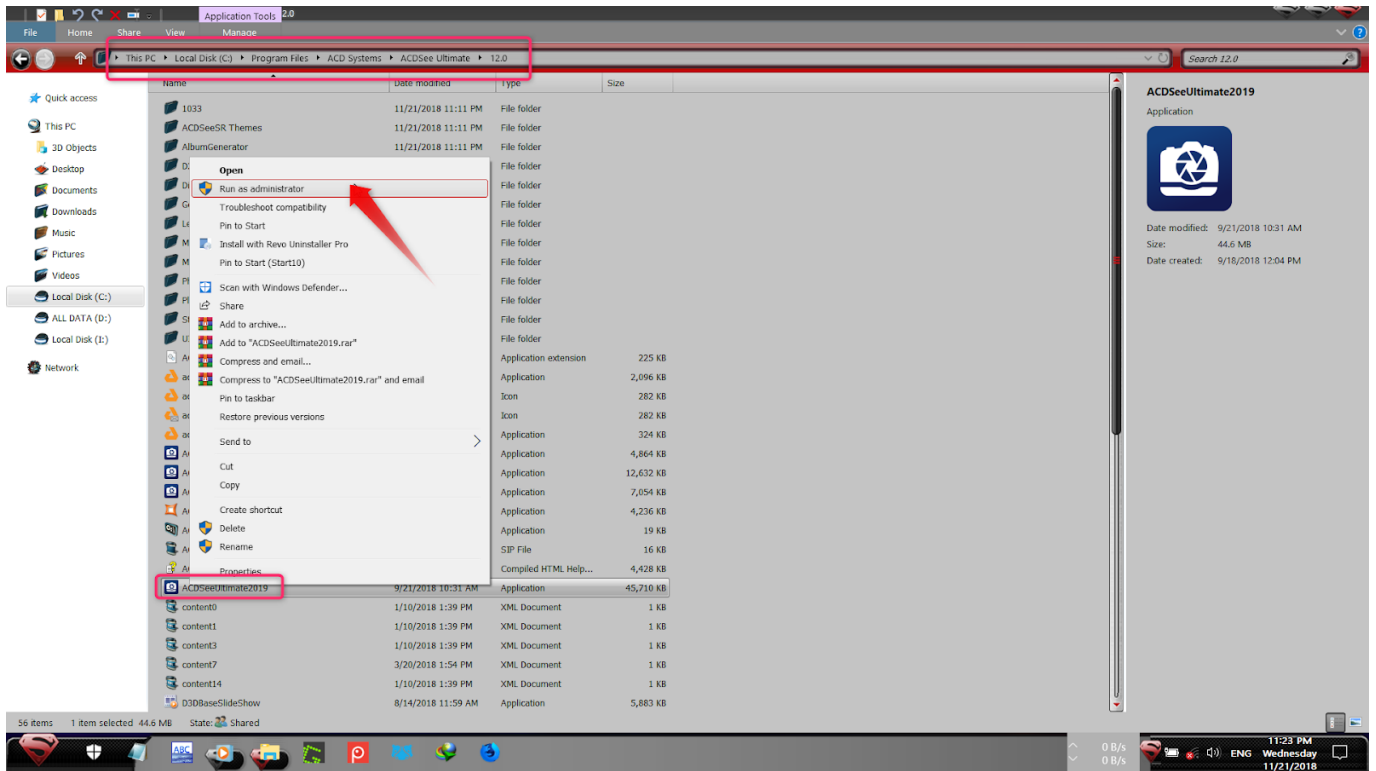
Application Tools 12.0

File Home Share View Manage

This PC › Local Disk (C:) › Program Files › ACD Systems › ACDSee Ultimate › 12.0

Search 12.0

Quick access
This PC
3D Objects
Desktop
Documents
Downloads
Music
Pictures
Videos
Local Disk (C:)
ALL DATA (D:)
Local Disk (I:)
Network

| Name | Date modified | Type | Size |
|---|---|---|---|
| 1033 | 11/21/2018 11:11 PM | File folder | |
| ACDSeeSR Themes | 11/21/2018 11:11 PM | File folder | |
| AlbumGenerator | 11/21/2018 11:11 PM | File folder | |
| D | | File folder | |
| D | | File folder | |
| G | | File folder | |
| L | | File folder | |
| M | | File folder | |
| M | | File folder | |
| P | | File folder | |
| P | | File folder | |
| S | | File folder | |
| U | | File folder | |
| | | Application extension | 225 KB |
| a | | Application | 2,096 KB |
| a | | Icon | 282 KB |
| a | | Icon | 282 KB |
| a | | Application | 324 KB |
| A | | Application | 4,864 KB |
| A | | Application | 12,632 KB |
| A | | Application | 7,054 KB |
| A | | Application | 4,236 KB |
| A | | Application | 19 KB |
| A | | SIP File | 16 KB |
| A | | Compiled HTML Help... | 4,428 KB |
| ACDSeeUltimate2019 | 9/21/2018 10:31 AM | Application | 45,710 KB |
| content0 | 1/10/2018 1:39 PM | XML Document | 1 KB |
| content1 | 1/10/2018 1:39 PM | XML Document | 1 KB |
| content3 | 1/10/2018 1:39 PM | XML Document | 1 KB |
| content7 | 3/20/2018 1:54 PM | XML Document | 1 KB |
| content14 | 1/10/2018 1:39 PM | XML Document | 1 KB |
| D3DBaseSlideShow | 8/14/2018 11:59 AM | Application | 5,883 KB |

Open
Run as administrator
Troubleshoot compatibility
Pin to Start
Install with Revo Uninstaller Pro
Pin to Start (Start10)
Scan with Windows Defender...
Share
Add to archive...
Add to "ACDSeeUltimate2019.rar"
Compress and email...
Compress to "ACDSeeUltimate2019.rar" and email
Pin to taskbar
Restore previous versions
Send to
Cut
Copy
Create shortcut
Delete
Rename
Properties

ACDSeeUltimate2019
Application
Date modified: 9/21/2018 10:31 AM
Size: 44.6 MB
Date created: 9/18/2018 12:04 PM

56 items 1 item selected 44.6 MB State: Shared

0 B/s
0 B/s
ENG
11:23 PM
Wednesday
11/21/2018